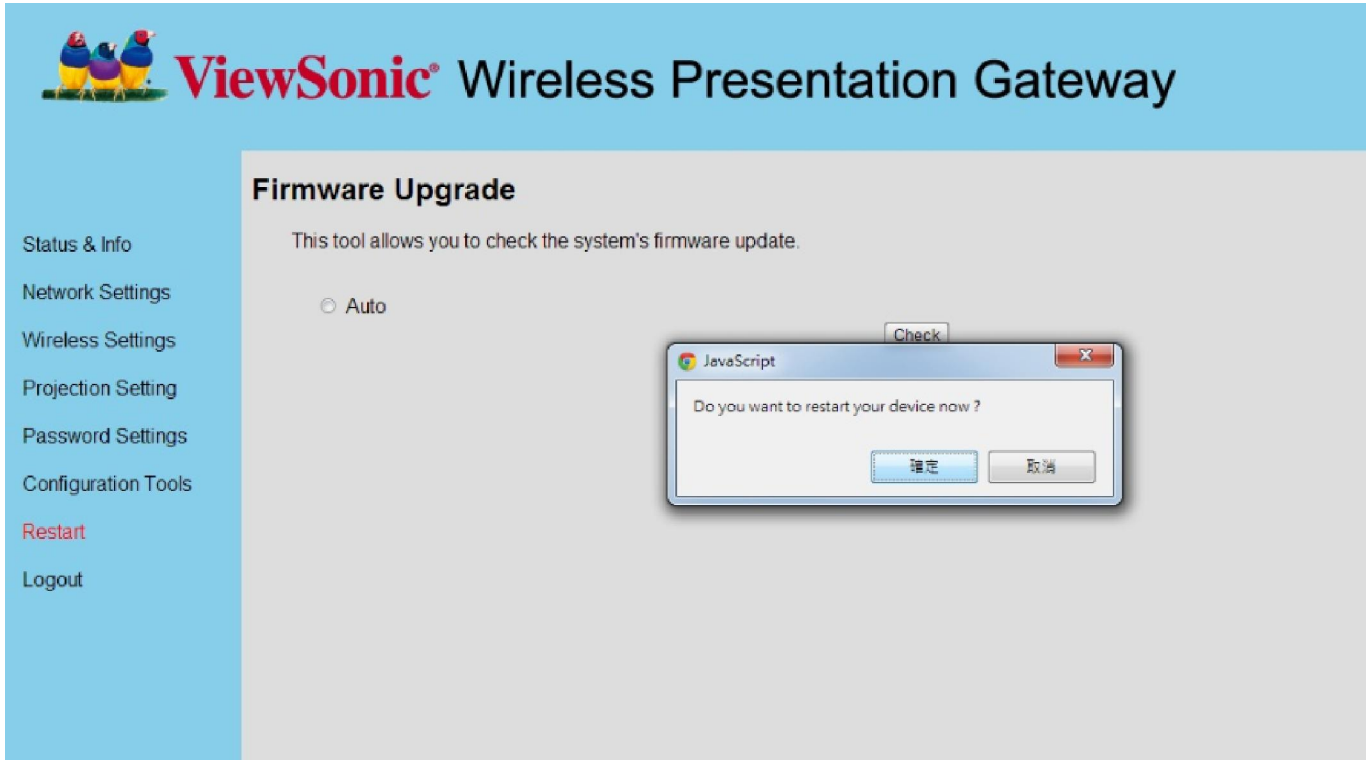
ViewSonic® Wireless Presentation Gateway

Firmware Upgrade

Status & Info
Network Settings
Wireless Settings
Projection Setting
Password Settings
Configuration Tools
Restart
Logout

This tool allows you to check the system's firmware update.

Auto

Check

JavaScript

Do you want to restart your device now ?

確定 取消